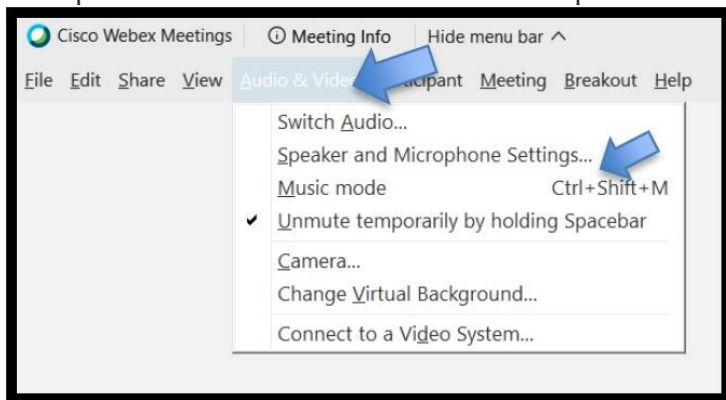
Cisco Webex Meetings ⓘ Meeting Info Hide menu bar ^

File Edit Share View Audio & Vid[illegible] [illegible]icipant Meeting Breakout Help

Switch Audio...
Speaker and Microphone Settings...
Music mode Ctrl+Shift+M
✔ Unmute temporarily by holding Spacebar
Camera...
Change Virtual Background...
Connect to a Video System...